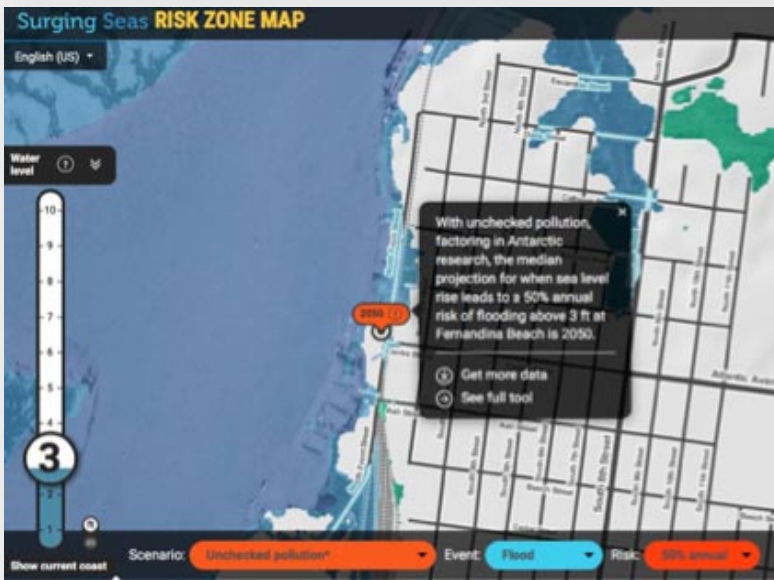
Surging Seas RISK ZONE MAP

English (US)

Water level

10
9
8
7
6
5
4
3
2
1

Show current coast

With unchecked pollution, factoring in Antarctic research, the median projection for when sea level rise leads to a 50% annual risk of flooding above 3 ft at Fernandina Beach is 2050.

Get more data
See full tool

2050

Atlantic Ave

Scenario: Unchecked pollution*
Event: Flood
Risk: 50% annual